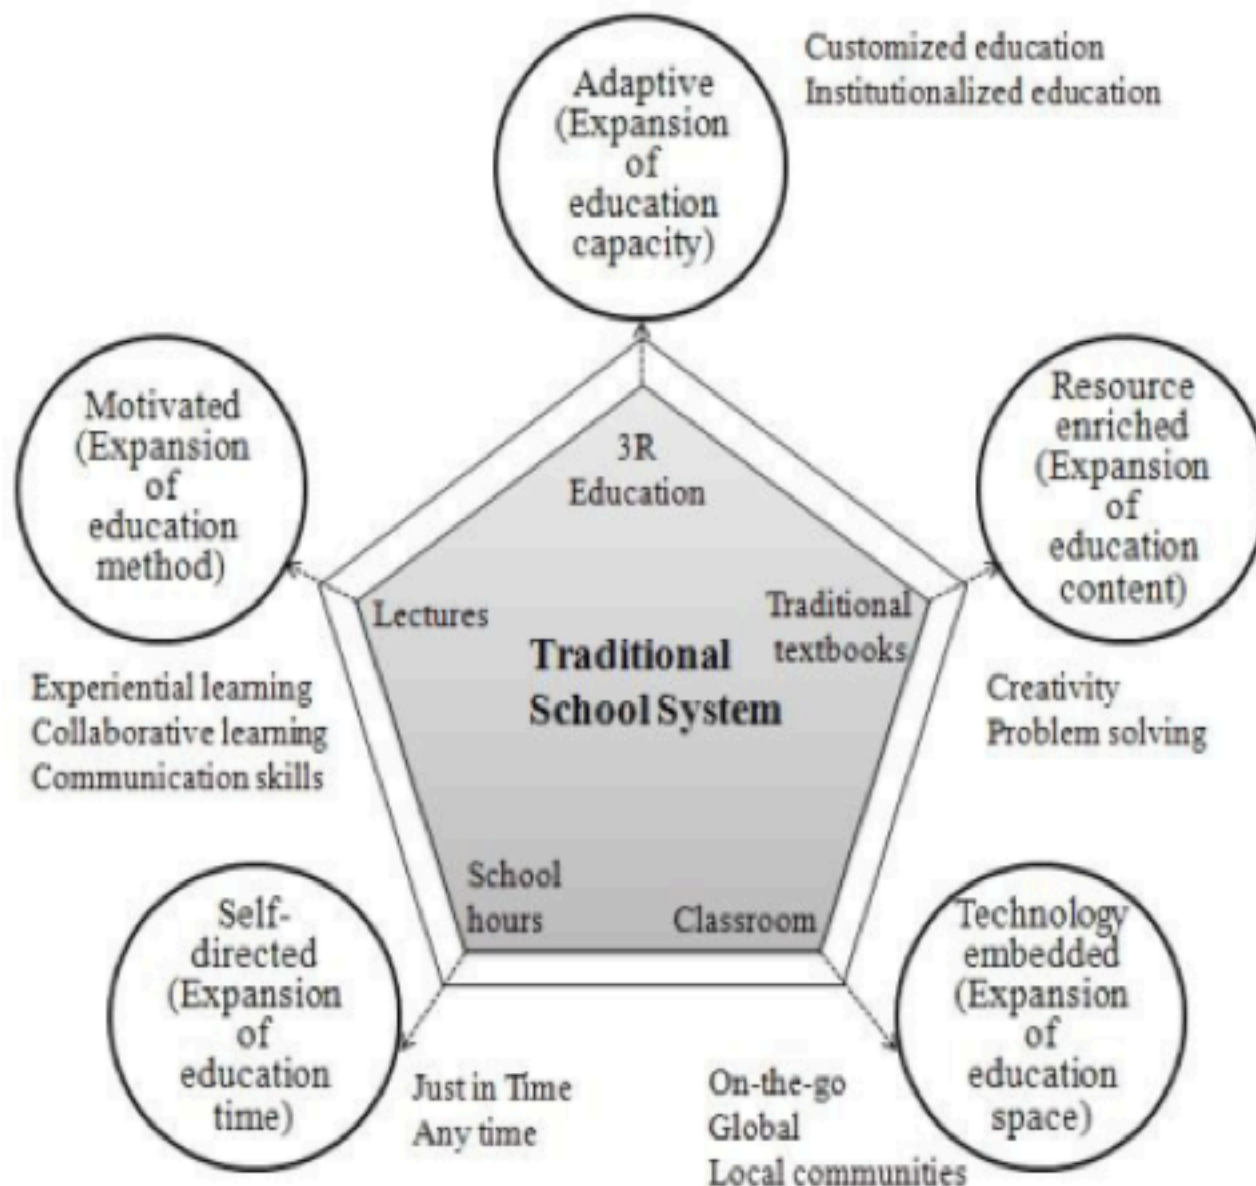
Adaptive (Expansion of education capacity)

Customized education
Institutionalized education

Motivated (Expansion of education method)

Resource enriched (Expansion of education content)

3R Education

Lectures

Traditional textbooks

Traditional School System

Experiential learning
Collaborative learning
Communication skills

Creativity
Problem solving

School hours

Classroom

Self-directed (Expansion of education time)

Technology embedded (Expansion of education space)

Just in Time
Any time

On-the-go
Global
Local communities